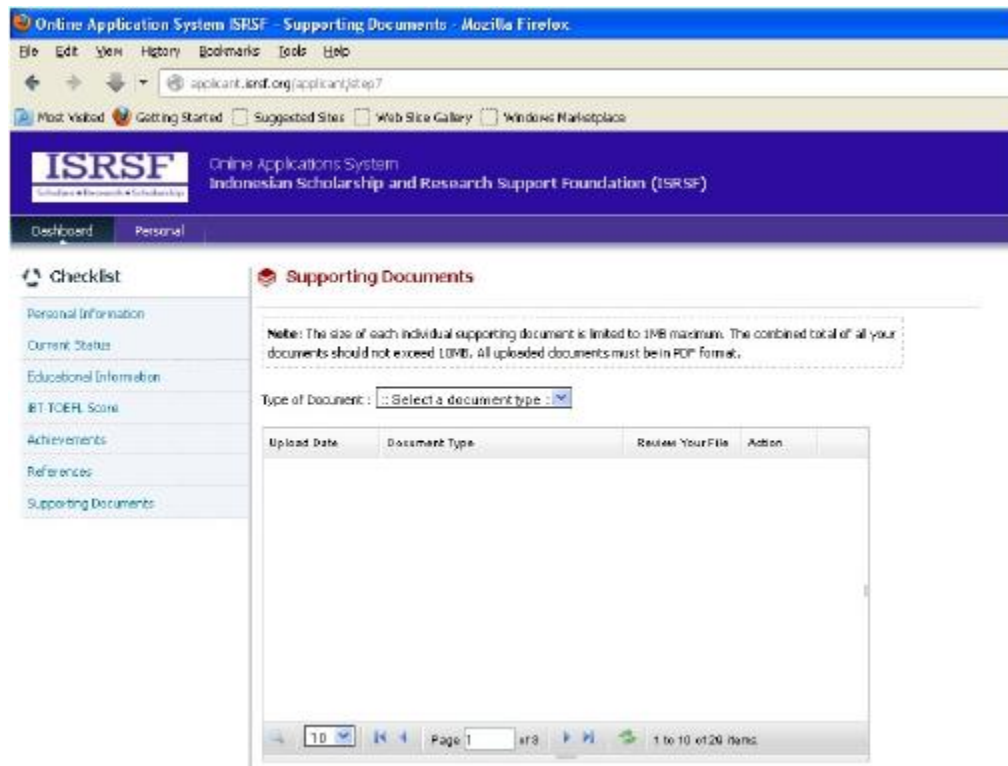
Online Application System ISRSF - Supporting Documents - Mozilla Firefox

File Edit View History Bookmarks Tools Help

applicant.isrsf.org/applicant/step7

Most Visited Getting Started Suggested Sites Web Slice Gallery Windows Marketplace

ISRSF
Scholars • Research • Scholarship

Online Applications System
Indonesian Scholarship and Research Support Foundation (ISRSF)

Dashboard Personal

Checklist

Personal Information
Current Status
Educational Information
iBT TOEFL Score
Achievements
References
Supporting Documents

Supporting Documents

Note: The size of each individual supporting document is limited to 1MB maximum. The combined total of all your documents should not exceed 10MB. All uploaded documents must be in PDF format.

Type of Document : :: Select a document type ::

| Upload Date | Document Type | Review Your File | Action |
|---|---|---|---|

10 Page 1 of 3 1 to 10 of 29 items